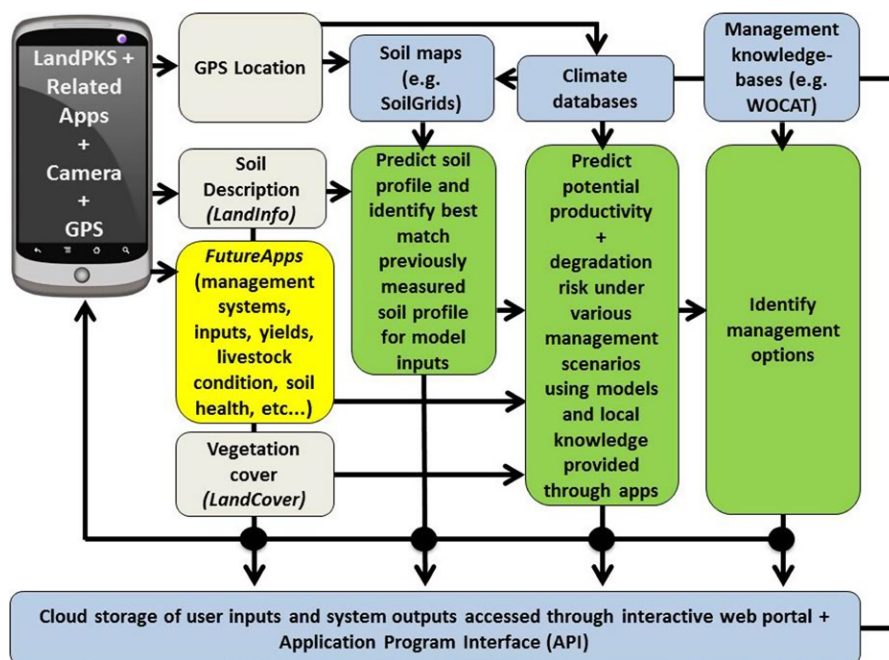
LandPKS + Related Apps + Camera + GPS

GPS Location

Soil maps (e.g. SoilGrids)

Climate databases

Management knowledge-bases (e.g. WOCAT)

Soil Description (LandInfo)

FutureApps (management systems, inputs, yields, livestock condition, soil health, etc...)

Vegetation cover (LandCover)

Predict soil profile and identify best match previously measured soil profile for model inputs

Predict potential productivity + degradation risk under various management scenarios using models and local knowledge provided through apps

Identify management options

Cloud storage of user inputs and system outputs accessed through interactive web portal + Application Program Interface (API)